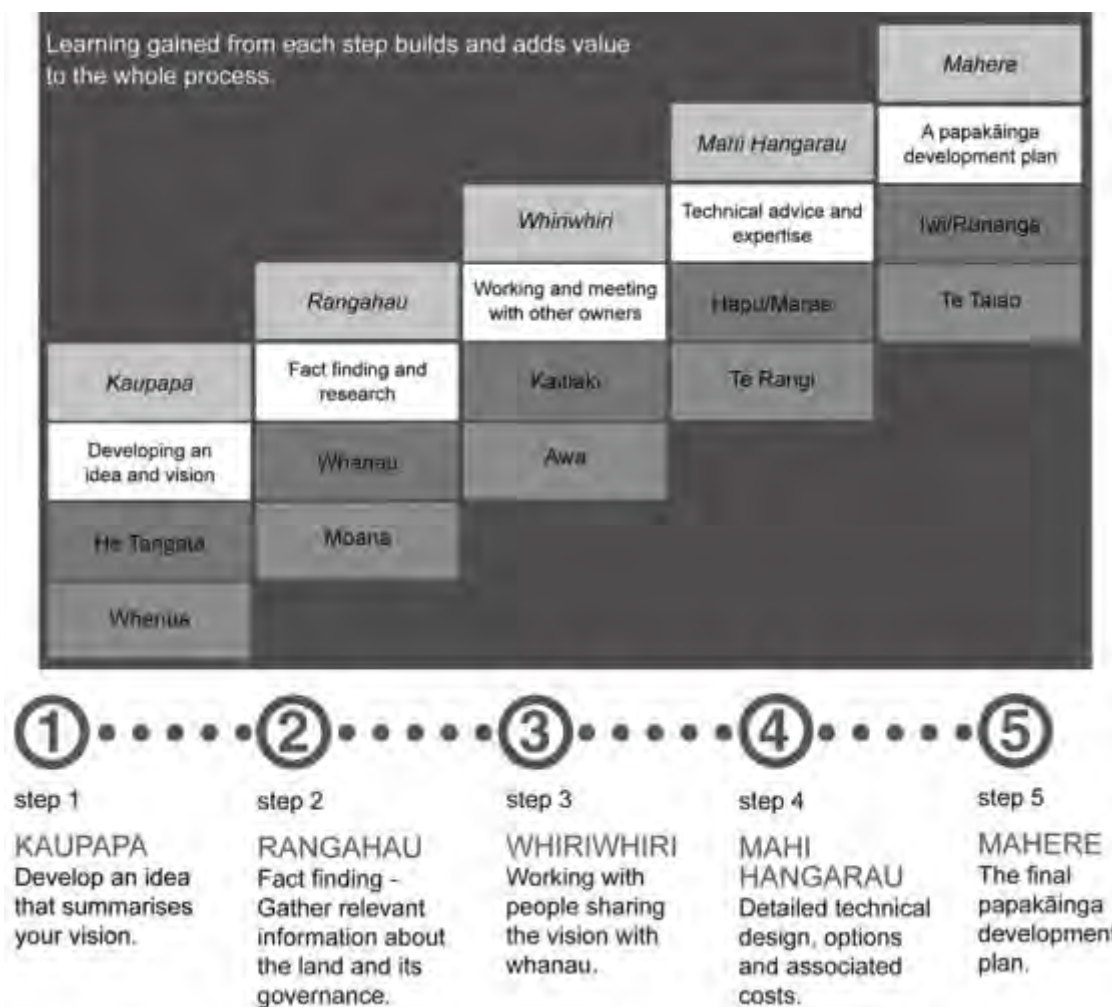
Learning gained from each step builds and adds value to the whole process.

Kaupapa

Developing an idea and vision

He Tangata

Whenua

Rangahau

Fact finding and research

Whanau

Moana

Whiriwhiri

Working and meeting with other owners

Kaitiaki

Awa

Mahi Hangarau

Technical advice and expertise

Hapu/Marae

Te Rangi

Mahere

A papakāinga development plan

Iwi/Runanga

Te Taiao

1 2 3 4 5

step 1

KAUPAPA
Develop an idea that summarises your vision.

step 2

RANGAHAU
Fact finding - Gather relevant information about the land and its governance.

step 3

WHIRIWHIRI
Working with people sharing the vision with whanau.

step 4

MAHI HANGARAU
Detailed technical design, options and associated costs.

step 5

MAHERE
The final papakāinga development plan.